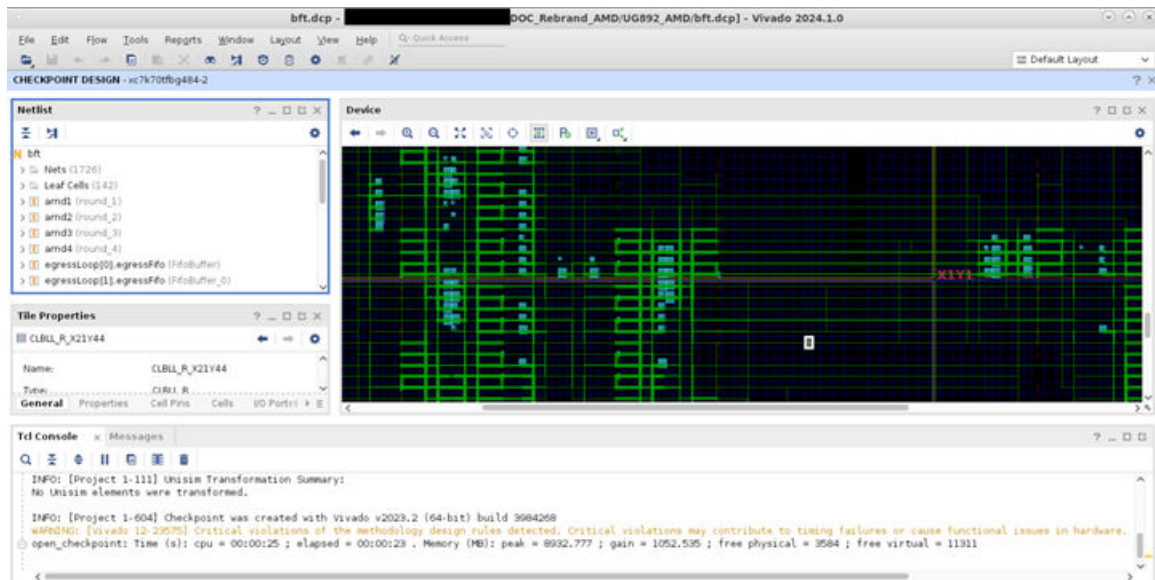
bft.dcp - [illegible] DOC_Rebrand_AMD/UG892_AMD/bft.dcp] - Vivado 2024.1.0

File Edit Flow Tools Reports Window Layout View Help Quick Access

Default Layout

CHECKPOINT DESIGN - xc7k70tfbg484-2

Netlist

bft
Nets (1726)
Leaf Cells (142)
amd1 (round_1)
amd2 (round_2)
amd3 (round_3)
amd4 (round_4)
egressLoop[0].egressFifo (FifoBuffer)
egressLoop[1].egressFifo (FifoBuffer_0)

Tile Properties

CLBLL_R_X21Y44

Name: CLBLL_R_X21Y44
Type: CLBLL_R

General Properties Cell Pins Cells I/O Ports

Device

X1Y1

Tcl Console Messages

INFO: [Project 1-111] Unisim Transformation Summary:
No Unisim elements were transformed.

INFO: [Project 1-604] Checkpoint was created with Vivado v2023.2 (64-bit) build 3984268
WARNING: [Vivado 12-23575] Critical violations of the methodology design rules detected. Critical violations may contribute to timing failures or cause functional issues in hardware.
open_checkpoint: Time (s): cpu = 00:00:25 ; elapsed = 00:00:23 . Memory (MB): peak = 8932.777 ; gain = 1052.535 ; free physical = 3584 ; free virtual = 11311